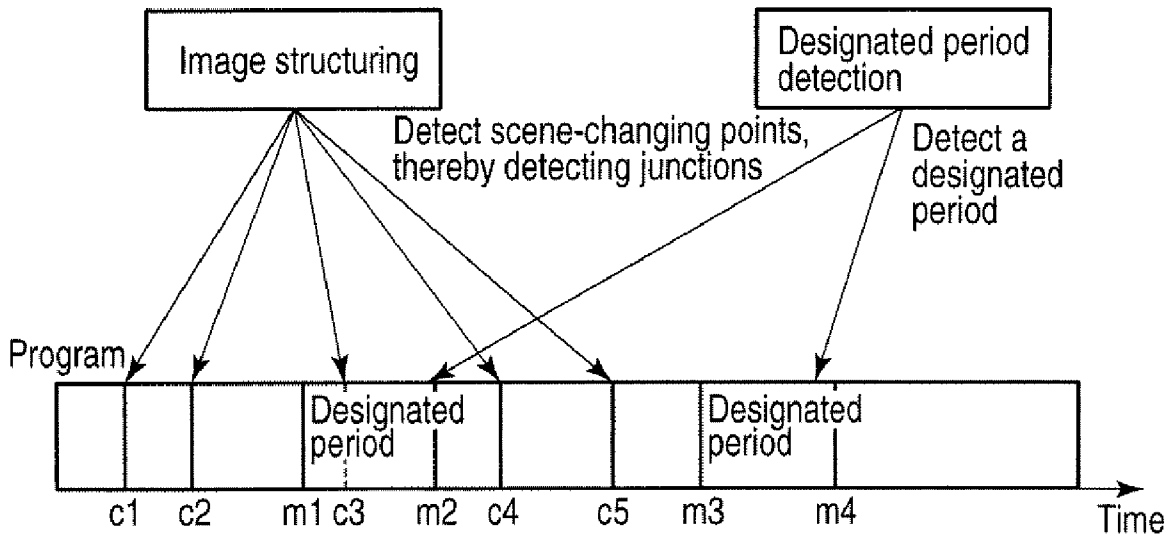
Image structuring

Designated period detection

Detect scene-changing points, thereby detecting junctions

Detect a designated period

Program

Designated period

Designated period

c1 c2 m1 c3 m2 c4 c5 m3 m4

Time